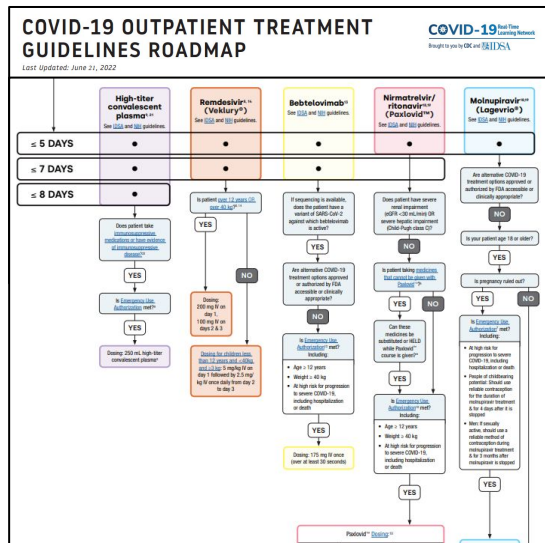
COVID-19 OUTPATIENT TREATMENT GUIDELINES ROADMAP

Last Updated: June 21, 2022

COVID-19 Real-Time Learning Network

Brought to you by CDC and IDSA

High-titer convalescent plasma
See IDSA and NIH guidelines.

Remdesivir (Veklury®)
See IDSA and NIH guidelines.

Bebtelovimab
See IDSA and NIH guidelines.

Nirmatrelvir/ritonavir (Paxlovid™)
See IDSA and NIH guidelines.

Molnupiravir (Lagevrio®)
See IDSA and NIH guidelines.

≤ 5 DAYS

≤ 7 DAYS

≤ 8 DAYS

Does patient take immunosuppressive medications or have evidence of immunosuppressive disease?

YES

Is Emergency Use Authorization met?

YES

Dosing: 250 mL high-titer convalescent plasma

Is patient over 12 years OR over 40 kg?

YES

NO

Dosing: 200 mg IV on day 1, 100 mg IV on days 2 & 3

Dosing for children less than 12 years and <40kg and ≥3 kg: 5 mg/kg IV on day 1 followed by 2.5 mg/kg IV once daily from day 2 to day 3

If sequencing is available, does the patient have a variant of SARS-CoV-2 against which bebtelovimab is active?

YES

Are alternative COVID-19 treatment options approved or authorized by FDA accessible or clinically appropriate?

NO

Is Emergency Use Authorization met? Including:

• Age ≥ 12 years
• Weight ≥ 40 kg
• At high risk for progression to severe COVID-19, including hospitalization or death

YES

Dosing: 175 mg IV once (over at least 30 seconds)

Does patient have severe renal impairment (eGFR <30 mL/min) OR severe hepatic impairment (Child-Pugh class C)?

NO

Is patient taking medicines that cannot be given with Paxlovid?

YES

NO

Can these medicines be substituted or HELD while Paxlovid course is given?

YES

Is Emergency Use Authorization met? Including:

• Age ≥ 12 years
• Weight ≥ 40 kg
• At high risk for progression to severe COVID-19, including hospitalization or death

YES

Are alternative COVID-19 treatment options approved or authorized by FDA accessible or clinically appropriate?

NO

Is your patient age 18 or older?

YES

Is pregnancy ruled out?

YES

NO

Is Emergency Use Authorization met? Including:

• At high risk for progression to severe COVID-19, including hospitalization or death
• People of childbearing potential: Should use reliable contraception for the duration of molnupiravir treatment & for 4 days after it is stopped
• Men if sexually active, should use a reliable method of contraception during molnupiravir treatment & for 3 months after molnupiravir is stopped

YES

Paxlovid Dosing